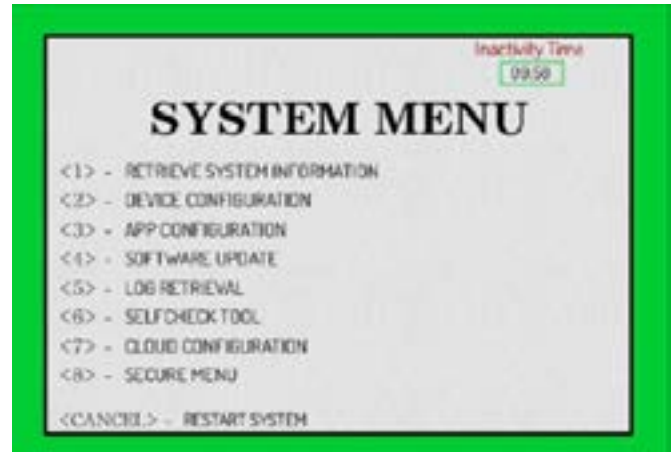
Inactivity Time
09:58

SYSTEM MENU

<1> - RETRIEVE SYSTEM INFORMATION
<2> - DEVICE CONFIGURATION
<3> - APP CONFIGURATION
<4> - SOFTWARE UPDATE
<5> - LOG RETRIEVAL
<6> - SELFCHECK TOOL
<7> - CLOUD CONFIGURATION
<8> - SECURE MENU

<CANCEL> - RESTART SYSTEM